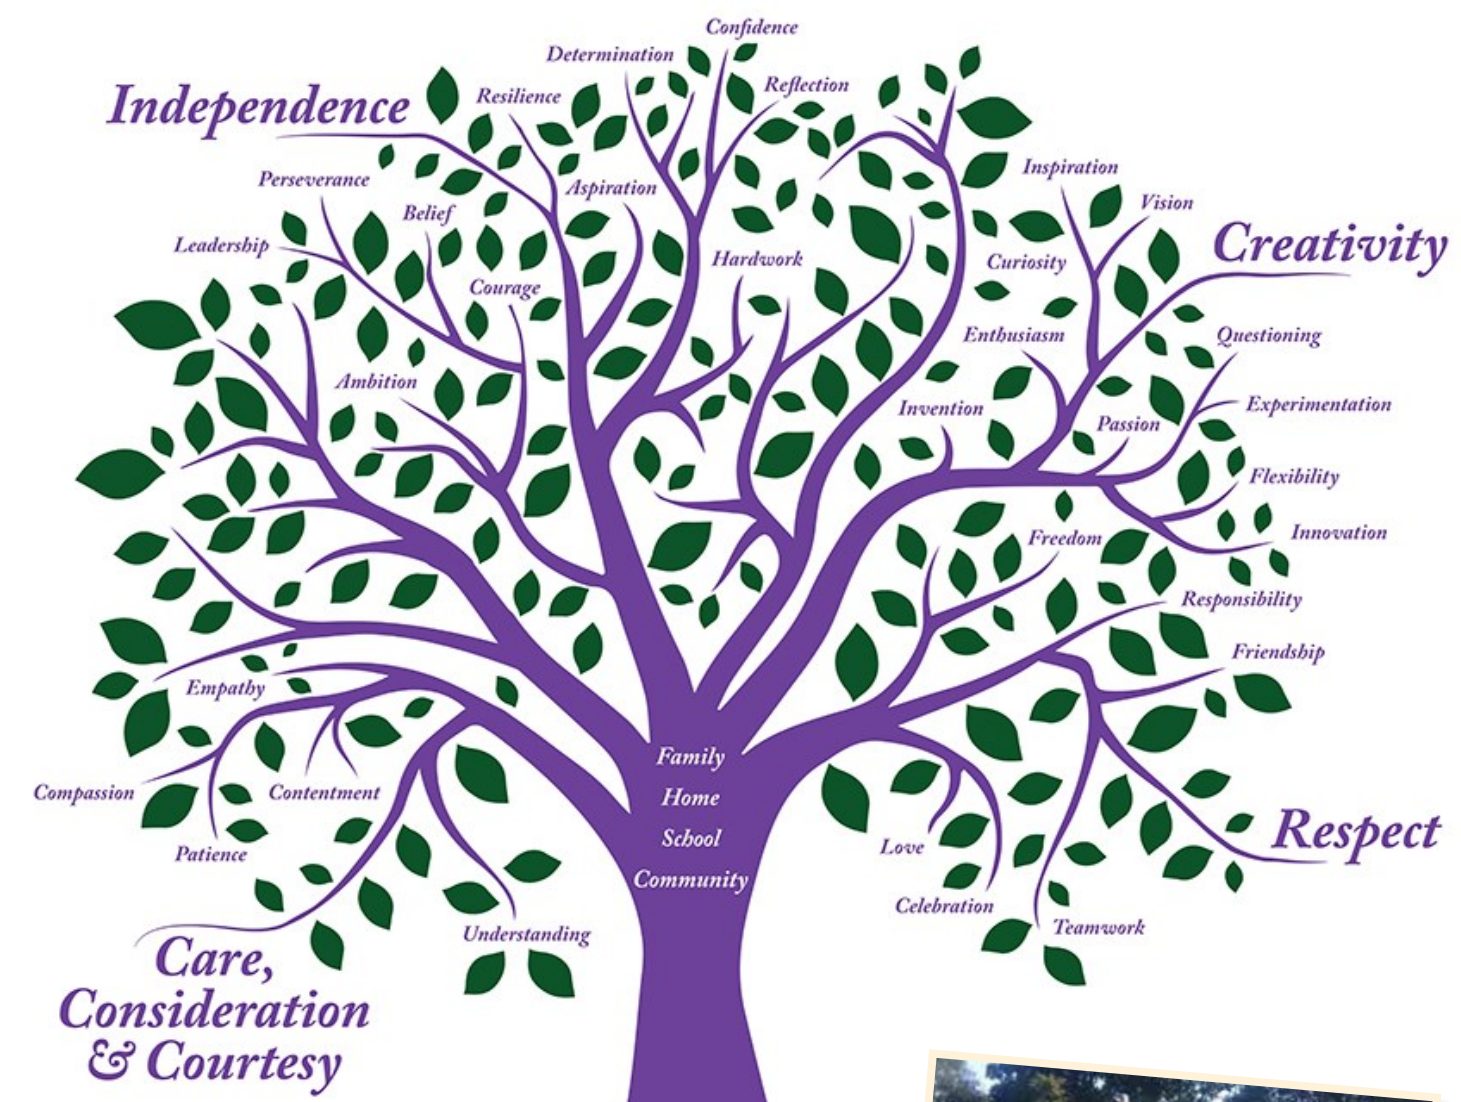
Confidence

Determination

Reflection

Independence

Resilience

Perseverance

Aspiration

Belief

Leadership

Courage

Hardwork

Inspiration

Vision

Curiosity

Creativity

Enthusiasm

Questioning

Ambition

Invention

Experimentation

Passion

Flexibility

Innovation

Freedom

Responsibility

Friendship

Empathy

Family

Home

School

Community

Compassion

Contentment

Respect

Patience

Love

Celebration

Teamwork

Understanding

Care, Consideration & Courtesy